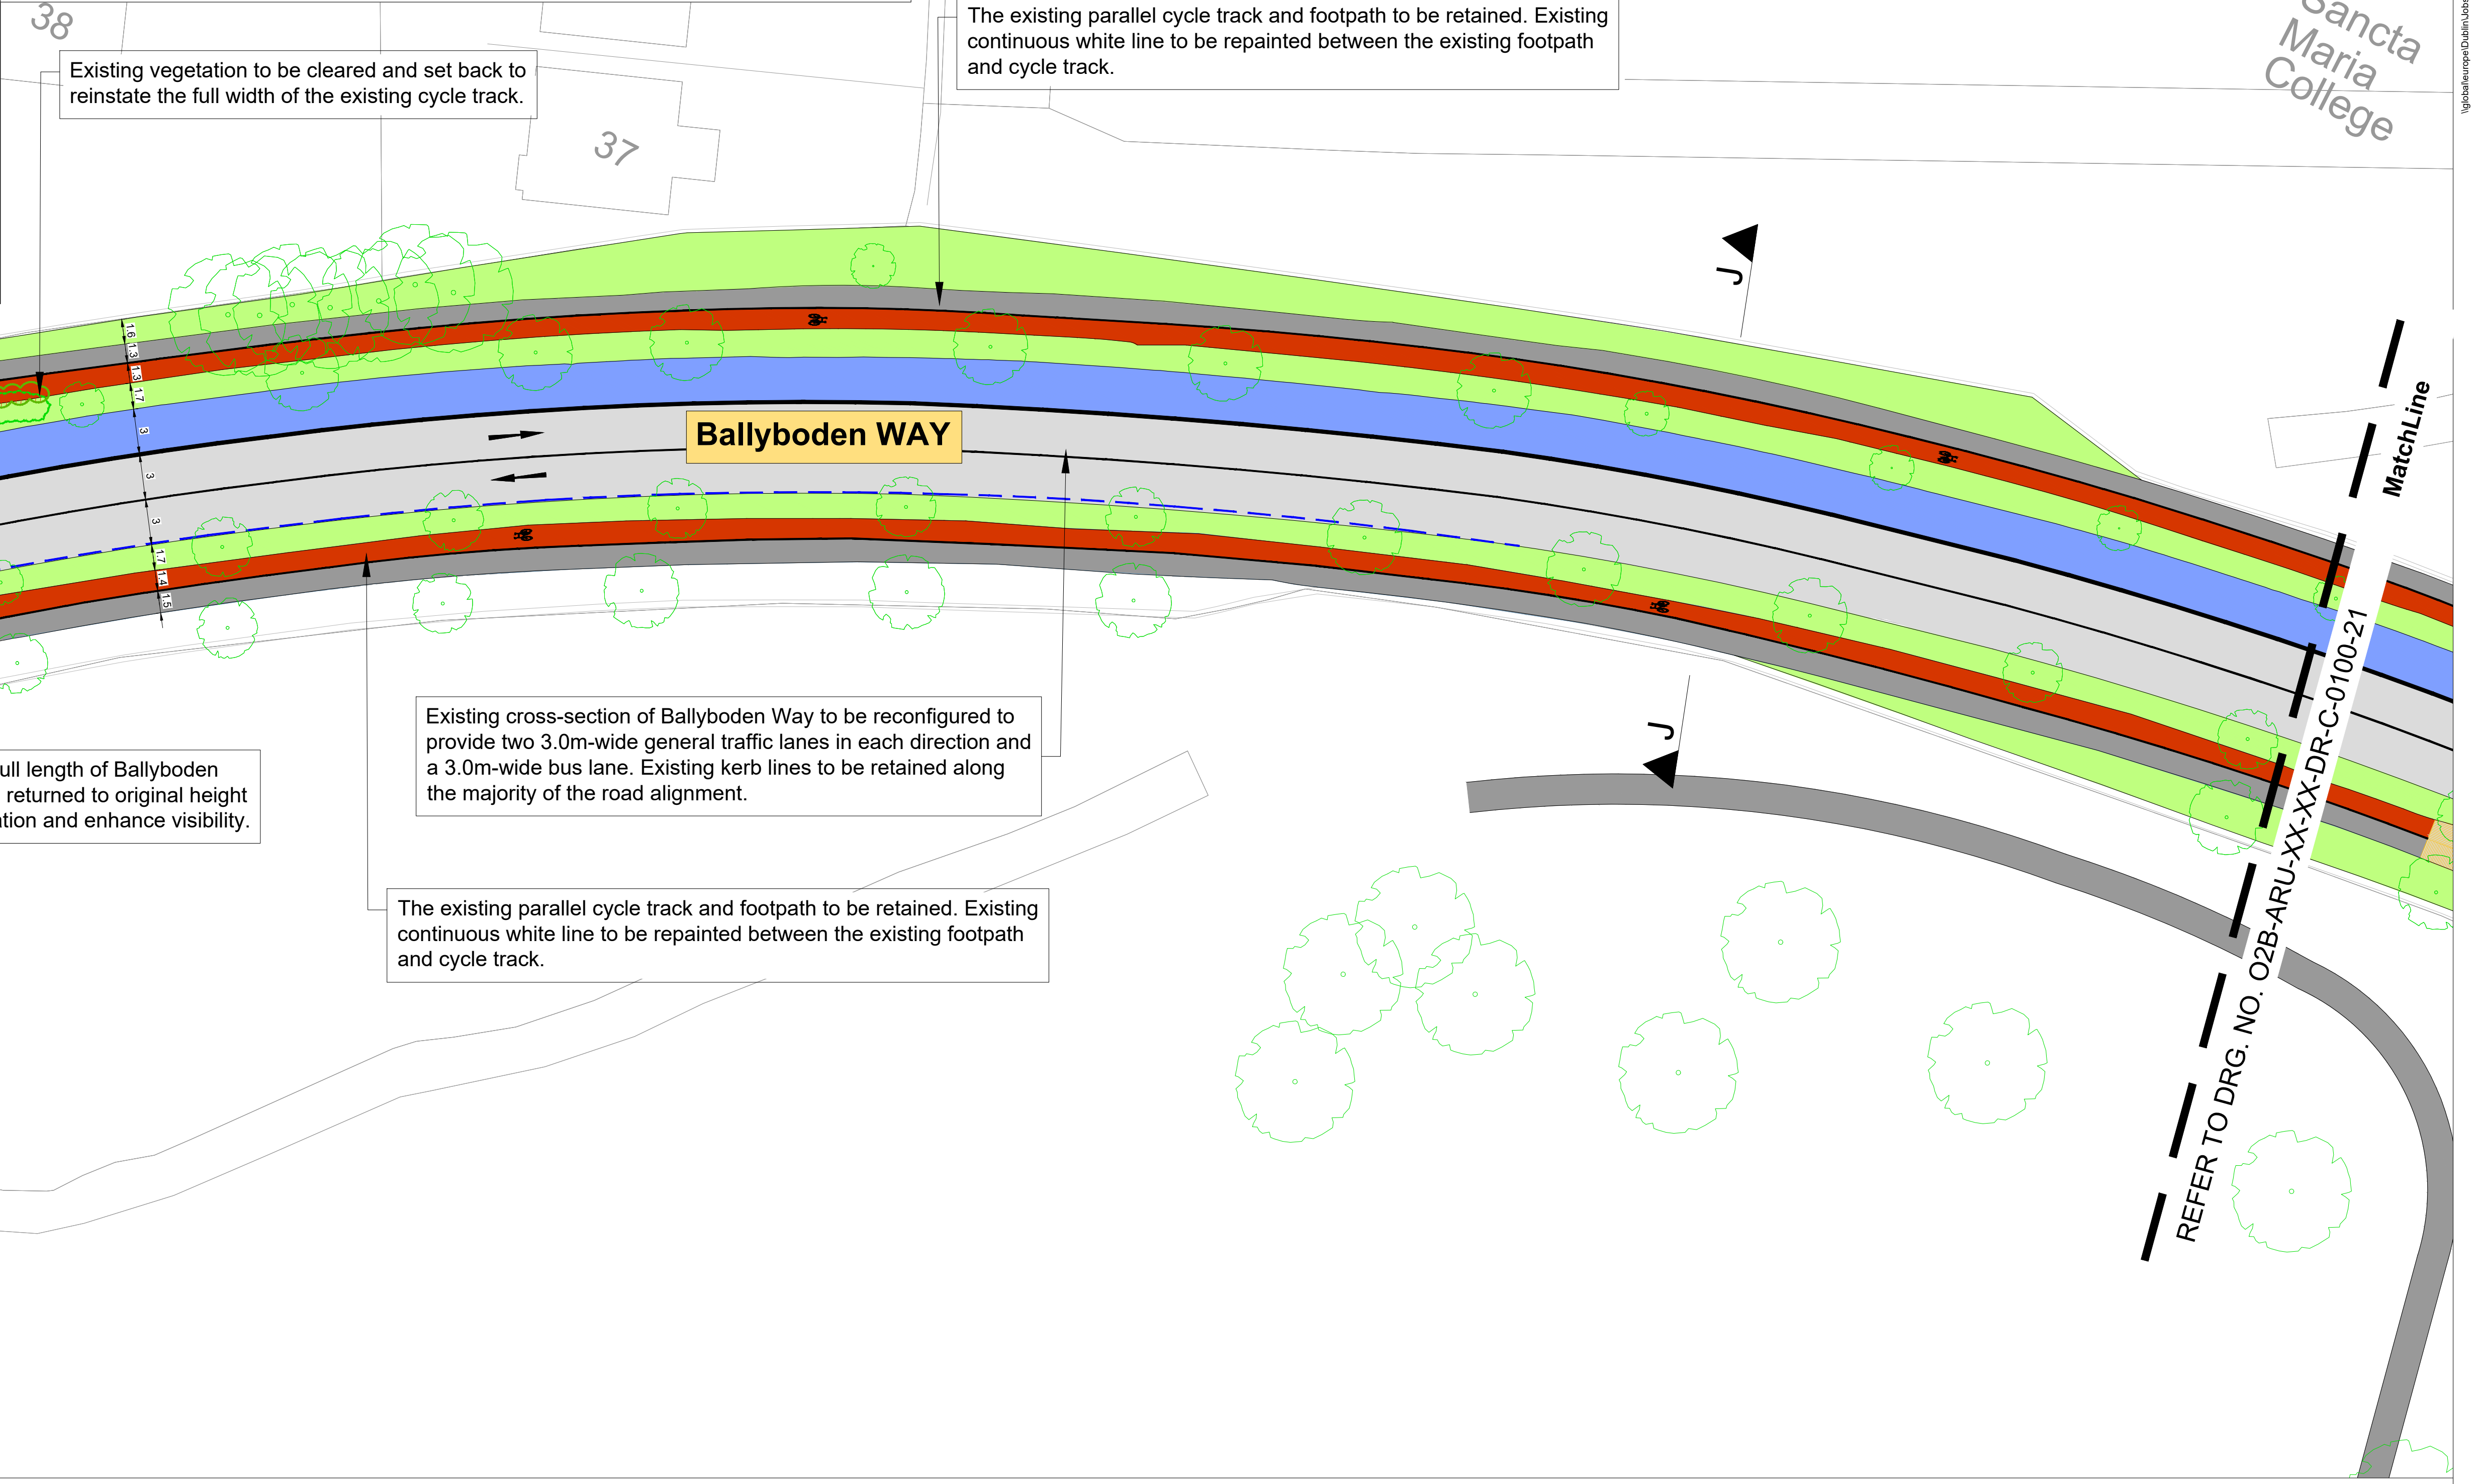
38

Existing vegetation to be cleared and set back to reinstate the full width of the existing cycle track.

37

The existing parallel cycle track and footpath to be retained. Existing continuous white line to be repainted between the existing footpath and cycle track.

Sancta Maria College

\\global\europe\Dublin\Jobs

J

1.6 1.3 1.3 1.7 3 3 3 1.7 1.4 1.5

Ballyboden WAY

MatchLine

ull length of Ballyboden returned to original height tion and enhance visibility.

Existing cross-section of Ballyboden Way to be reconfigured to provide two 3.0m-wide general traffic lanes in each direction and a 3.0m-wide bus lane. Existing kerb lines to be retained along the majority of the road alignment.

J

The existing parallel cycle track and footpath to be retained. Existing continuous white line to be repainted between the existing footpath and cycle track.

REFER TO DRG. NO. O2B-ARU-XX-XX-DR-C-0100-21